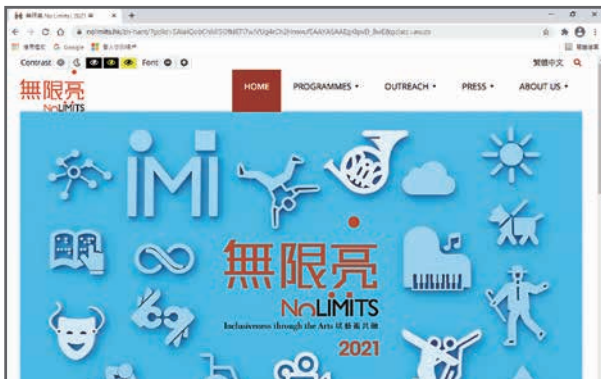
無限亮 No Limits 2021

nolimits.hk/zh-hant/?gclid=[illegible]

Google

Contrast

Font

繁體中文

無限亮
NoLIMITS

HOME

PROGRAMMES

OUTREACH

PRESS

ABOUT US

無限亮
NoLIMITS
Inclusiveness through the Arts 共融藝術共融
2021